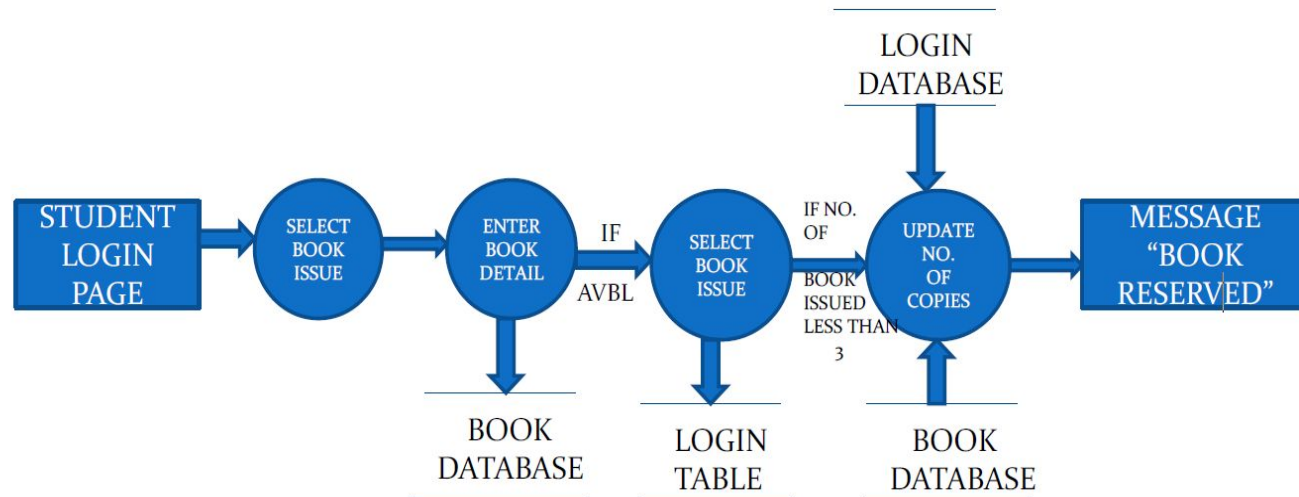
LOGIN DATABASE

STUDENT LOGIN PAGE

SELECT BOOK ISSUE

ENTER BOOK DETAIL

IF AVBL

SELECT BOOK ISSUE

IF NO. OF BOOK ISSUED LESS THAN 3

UPDATE NO. OF COPIES

MESSAGE “BOOK RESERVED”

BOOK DATABASE

LOGIN TABLE

BOOK DATABASE